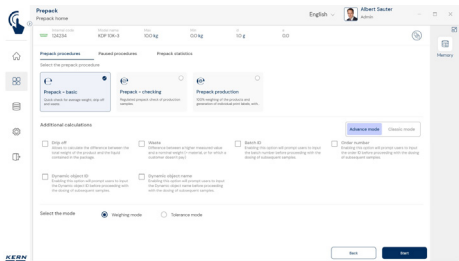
Prepack
Prepack home

English

Albert Sauter
Admin

Memory

Prepack procedures
Paused procedures
Prepack statistics

Select the prepack procedure

Prepack – basic
Quick check on package weight, drip off and tare.

Prepack – checking
Regulated prepack check of production samples.

Prepack production
100% weighing of the prepack and generation of individual print labels with...

Additional calculations

Advance mode
Classic mode

Drip off

Waste

Batch ID

Order number

Dynamic object ID

Dynamic object name

Select the mode

Weighing mode
Tolerance mode

Back
Start

KERN